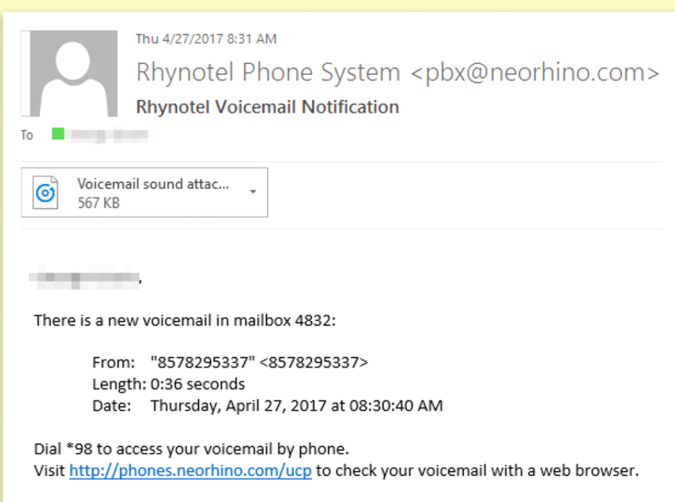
Thu 4/27/2017 8:31 AM

Rhynotel Phone System <pbx@neorhino.com>

Rhynotel Voicemail Notification

To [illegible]

Voicemail sound attac...
567 KB

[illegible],

There is a new voicemail in mailbox 4832:

From: "8578295337" <8578295337>
Length: 0:36 seconds
Date: Thursday, April 27, 2017 at 08:30:40 AM

Dial *98 to access your voicemail by phone.
Visit http://phones.neorhino.com/ucp to check your voicemail with a web browser.